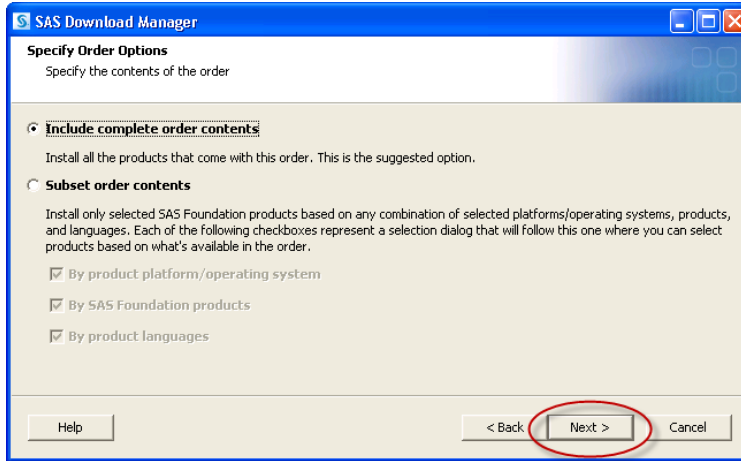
SAS Download Manager

Specify Order Options

Specify the contents of the order

Include complete order contents

Install all the products that come with this order. This is the suggested option.

Subset order contents

Install only selected SAS Foundation products based on any combination of selected platforms/operating systems, products, and languages. Each of the following checkboxes represent a selection dialog that will follow this one where you can select products based on what's available in the order.

By product platform/operating system

By SAS Foundation products

By product languages

Help

< Back

Next >

Cancel